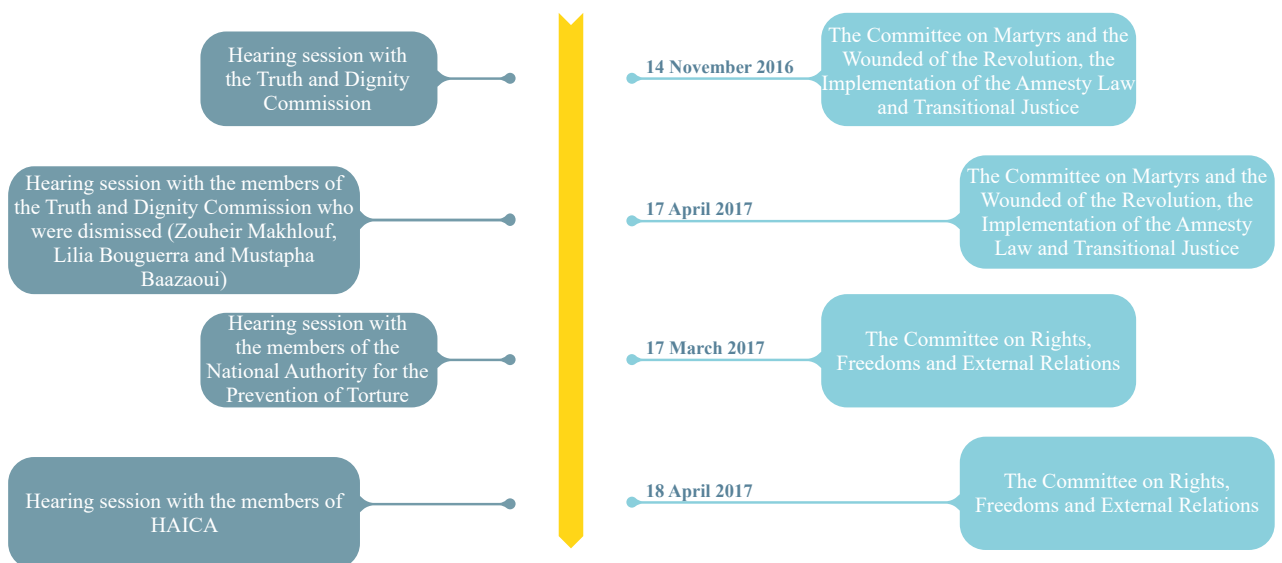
Hearing session with the Truth and Dignity Commission

14 November 2016

The Committee on Martyrs and the Wounded of the Revolution, the Implementation of the Amnesty Law and Transitional Justice

Hearing session with the members of the Truth and Dignity Commission who were dismissed (Zouheir Makhlouf, Lilia Bouguerra and Mustapha Baazaoui)

17 April 2017

The Committee on Martyrs and the Wounded of the Revolution, the Implementation of the Amnesty Law and Transitional Justice

Hearing session with the members of the National Authority for the Prevention of Torture

17 March 2017

The Committee on Rights, Freedoms and External Relations

Hearing session with the members of HAICA

18 April 2017

The Committee on Rights, Freedoms and External Relations